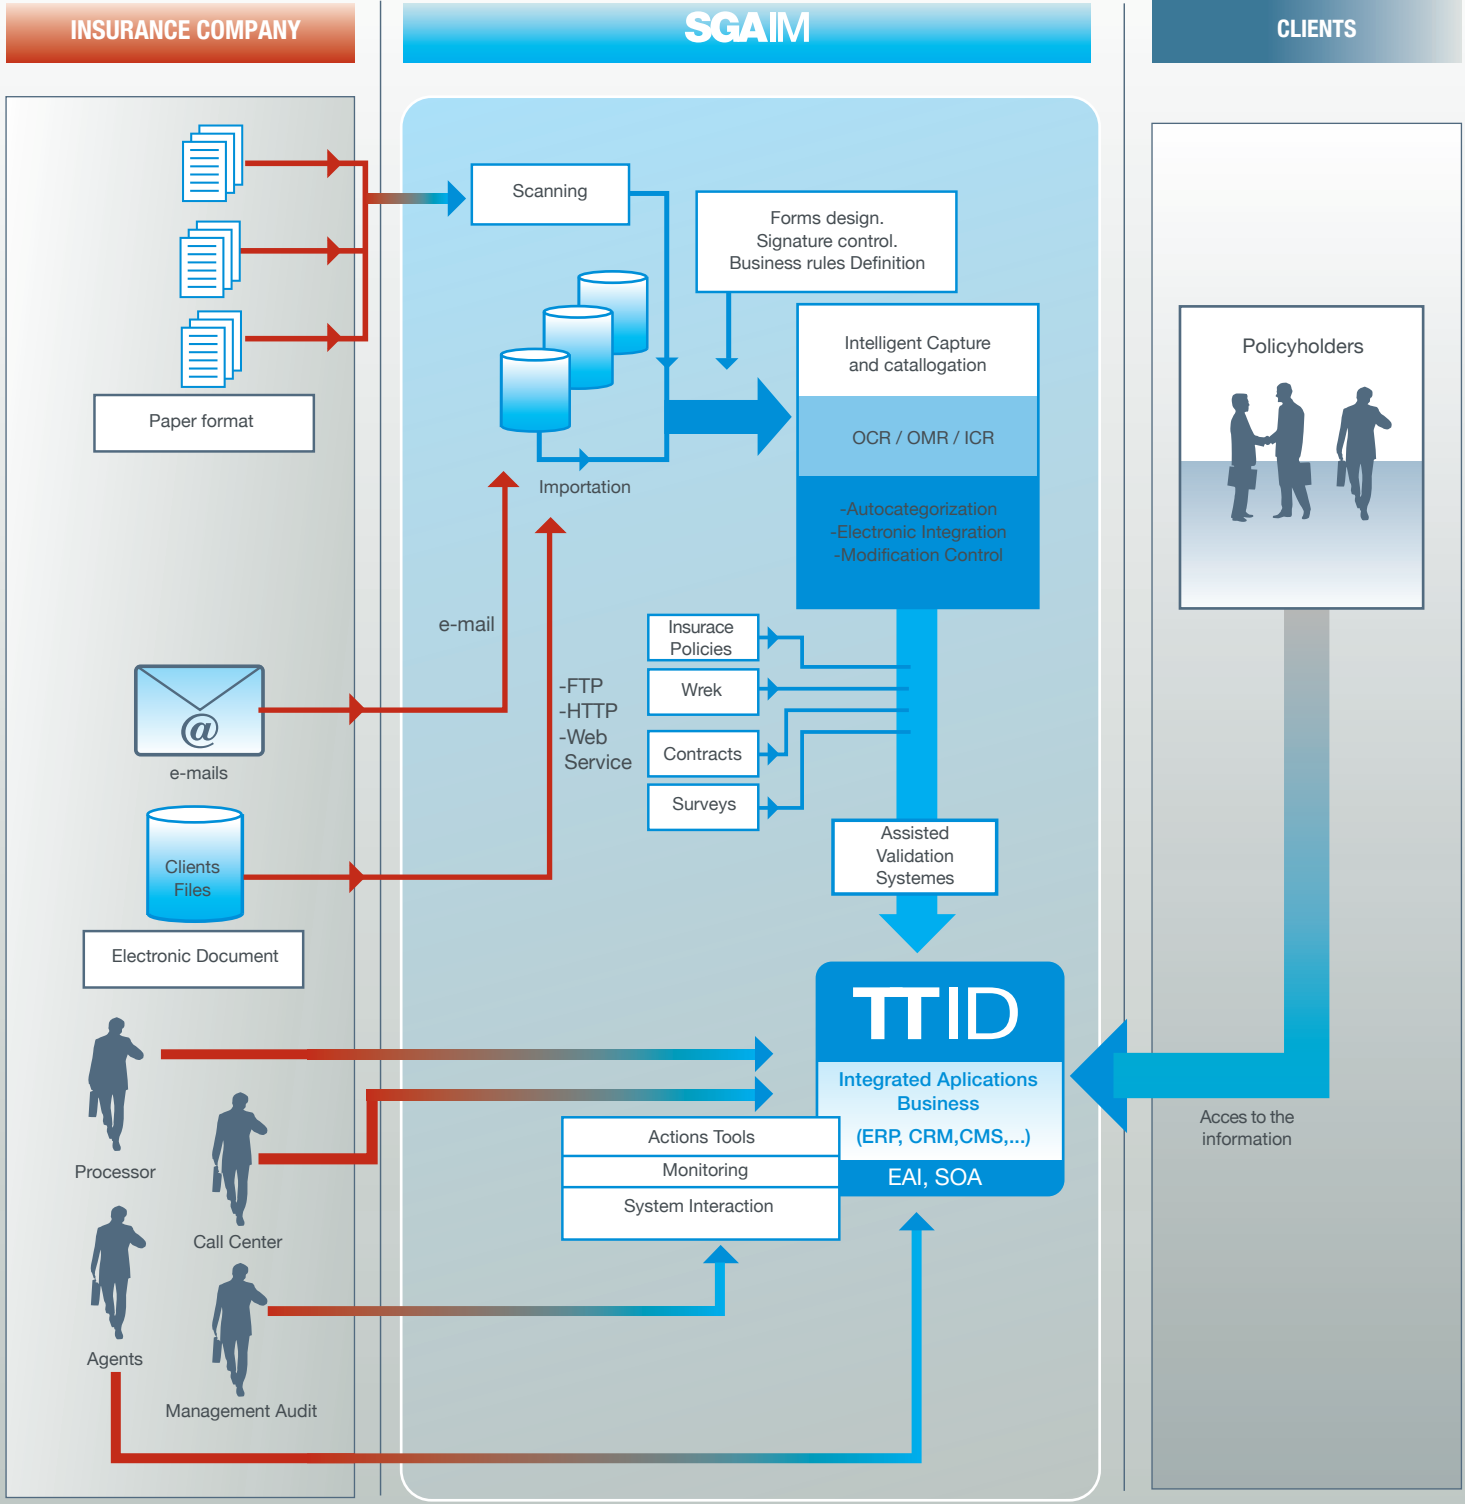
INSURANCE COMPANY

SGAIM

CLIENTS

Paper format

Scanning

Forms design.
Signature control.
Business rules Definition

Importation

Intelligent Capture and catallogation

OCR / OMR / ICR

-Autocategorization
-Electronic Integration
-Modification Control

Policyholders

e-mail

e-mails

-FTP
-HTTP
-Web Service

Insurace Policies

Wrek

Contracts

Surveys

Clients Files

Electronic Document

Assisted Validation Systemes

TTID

Integrated Aplications Business
(ERP, CRM,CMS,...)

EAI, SOA

Acces to the information

Processor

Call Center

Actions Tools
Monitoring
System Interaction

Agents

Management Audit